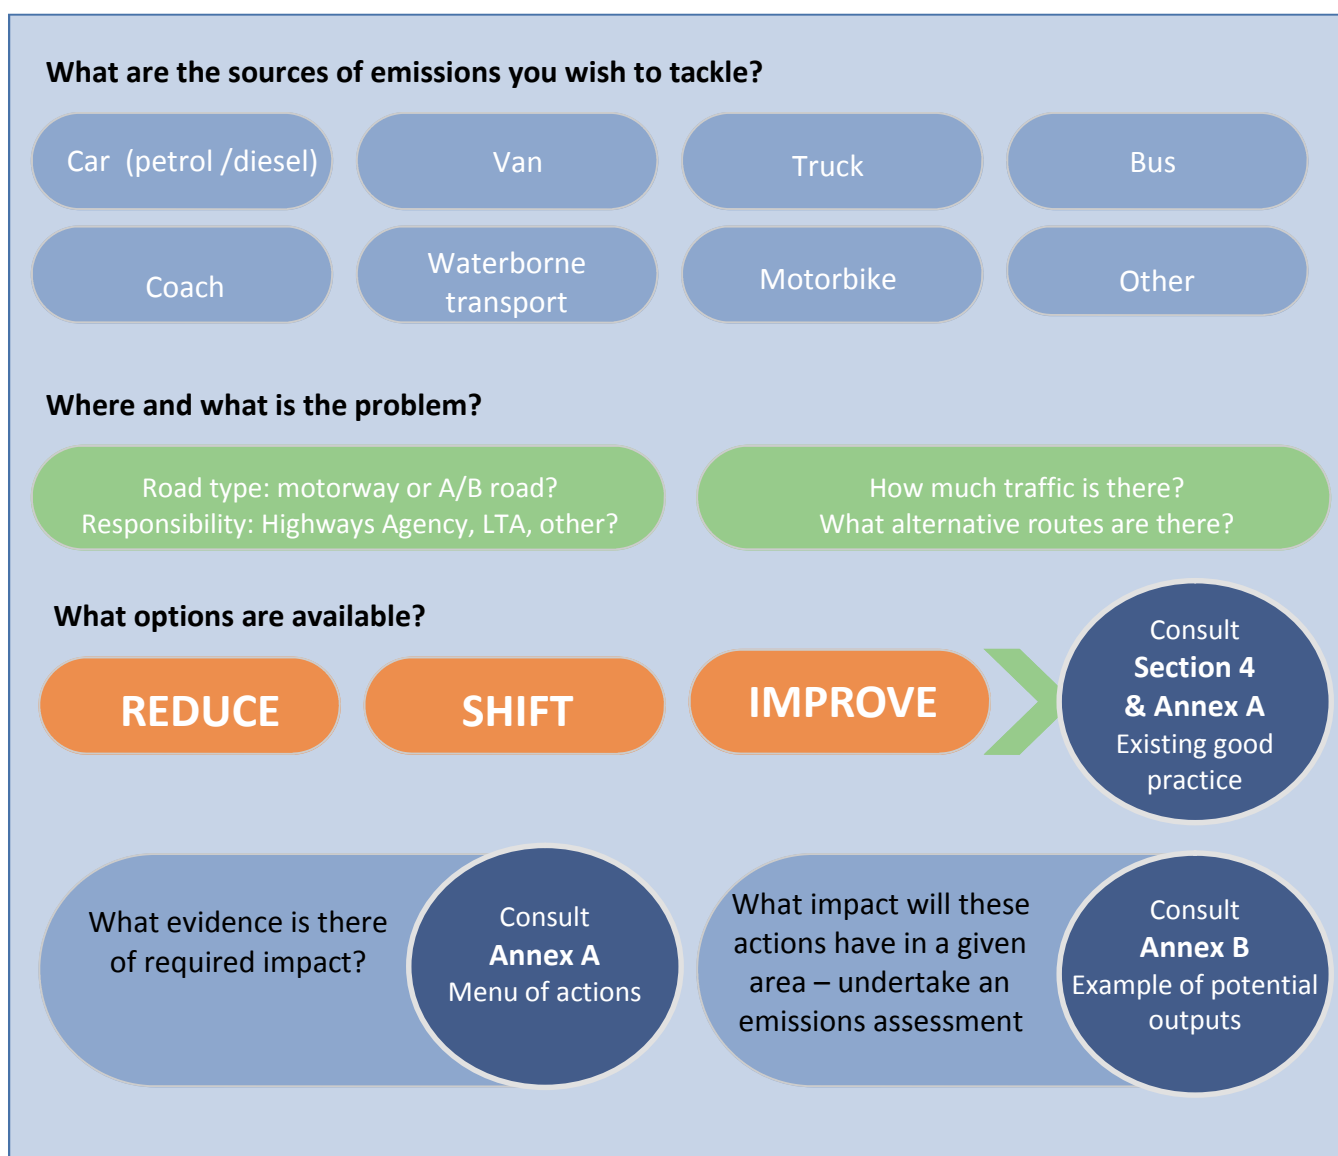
What are the sources of emissions you wish to tackle?

Car (petrol /diesel)

Van

Truck

Bus

Coach

Waterborne transport

Motorbike

Other

Where and what is the problem?

Road type: motorway or A/B road?
Responsibility: Highways Agency, LTA, other?

How much traffic is there?
What alternative routes are there?

What options are available?

REDUCE

SHIFT

IMPROVE

Consult
Section 4
& Annex A
Existing good practice

What evidence is there of required impact?

Consult
Annex A
Menu of actions

What impact will these actions have in a given area – undertake an emissions assessment

Consult
Annex B
Example of potential outputs